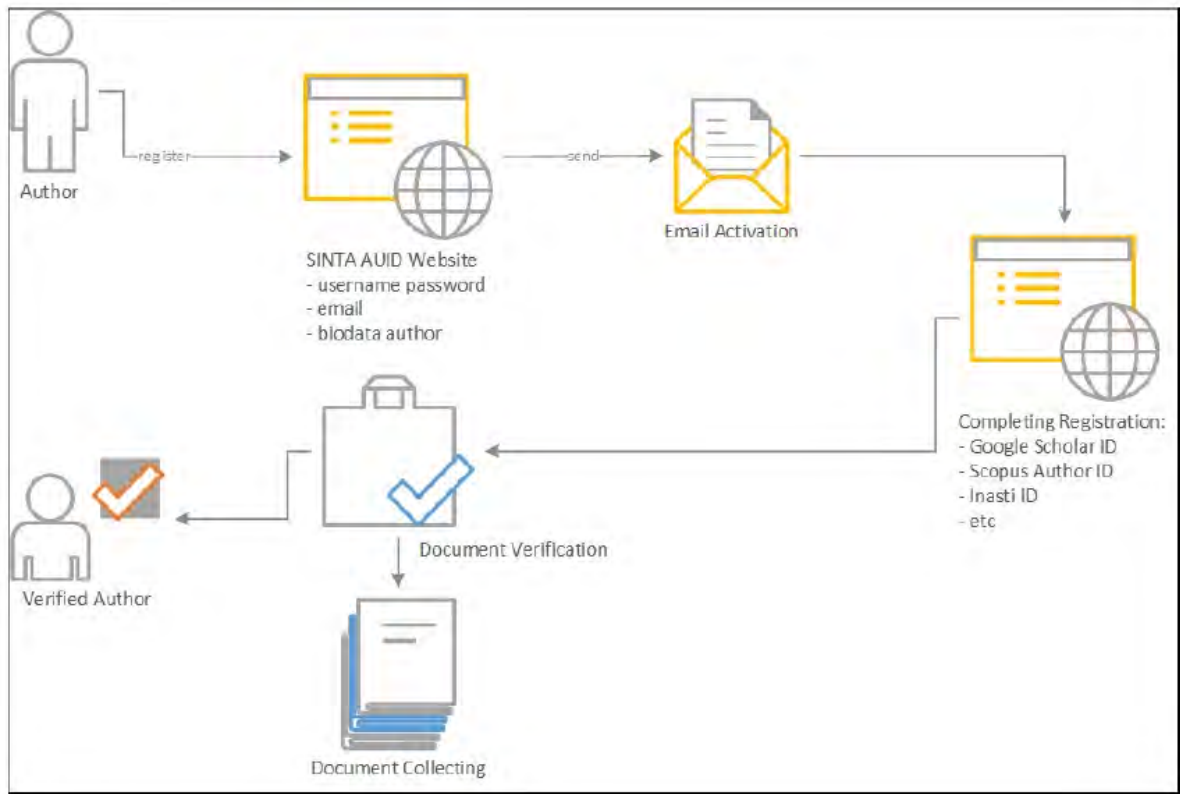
Author

register

SINTA AUID Website
- username password
- email
- biodata author

send

Email Activation

Completing Registration:
- Google Scholar ID
- Scopus Author ID
- Inasti ID
- etc

Document Verification

Verified Author

Document Collecting